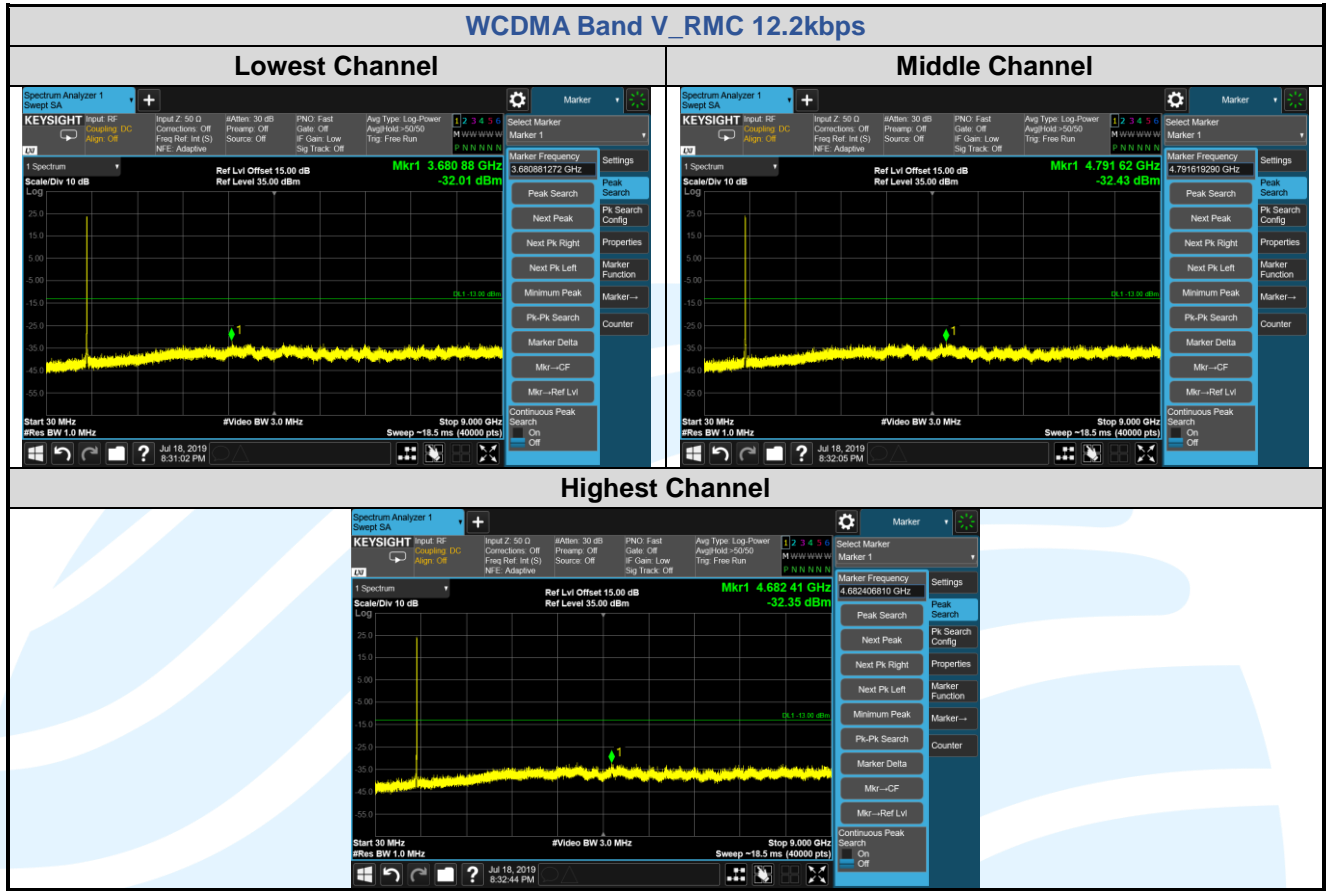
WCDMA Band V_RMC 12.2kbps

| Lowest Channel | Middle Channel |
|---|---|

Spectrum Analyzer 1 Swept SA

Marker

KEYSIGHT Input: RF Coupling: DC Align: Off

Input Z: 50 Ω Corrections: Off Freq Ref: Int (S) NFE: Adaptive

#Atten: 30 dB Preamp: Off Source: Off

PNO: Fast Gate: Off IF Gain: Low Sig Track: Off

Avg Type: Log-Power Avg|Hold:>50/50 Trig: Free Run

1 2 3 4 5 6 M W W W W W P N N N N N

Select Marker Marker 1

1 Spectrum

Scale/Div 10 dB Log

Ref Lvl Offset 15.00 dB Ref Level 35.00 dBm

Mkr1 3.680 88 GHz -32.01 dBm

25.0 15.0 5.00 -5.00 -15.0 -25.0 -35.0 -45.0 -55.0

DL1 -13.00 dBm

1

Start 30 MHz #Res BW 1.0 MHz

#Video BW 3.0 MHz

Stop 9.000 GHz Sweep ~18.5 ms (40000 pts)

Marker Frequency 3.680881272 GHz

Settings

Peak Search

Pk Search Config

Properties

Marker Function

Marker→

Counter

Peak Search

Next Peak

Next Pk Right

Next Pk Left

Minimum Peak

Pk-Pk Search

Marker Delta

Mkr→CF

Mkr→Ref Lvl

Continuous Peak Search On Off

Jul 18, 2019 8:31:02 PM

Spectrum Analyzer 1 Swept SA

Marker

KEYSIGHT Input: RF Coupling: DC Align: Off

Input Z: 50 Ω Corrections: Off Freq Ref: Int (S) NFE: Adaptive

#Atten: 30 dB Preamp: Off Source: Off

PNO: Fast Gate: Off IF Gain: Low Sig Track: Off

Avg Type: Log-Power Avg|Hold:>50/50 Trig: Free Run

1 2 3 4 5 6 M W W W W W P N N N N N

Select Marker Marker 1

1 Spectrum

Scale/Div 10 dB Log

Ref Lvl Offset 15.00 dB Ref Level 35.00 dBm

Mkr1 4.791 62 GHz -32.43 dBm

25.0 15.0 5.00 -5.00 -15.0 -25.0 -35.0 -45.0 -55.0

DL1 -13.00 dBm

1

Start 30 MHz #Res BW 1.0 MHz

#Video BW 3.0 MHz

Stop 9.000 GHz Sweep ~18.5 ms (40000 pts)

Marker Frequency 4.791619290 GHz

Settings

Peak Search

Pk Search Config

Properties

Marker Function

Marker→

Counter

Peak Search

Next Peak

Next Pk Right

Next Pk Left

Minimum Peak

Pk-Pk Search

Marker Delta

Mkr→CF

Mkr→Ref Lvl

Continuous Peak Search On Off

Jul 18, 2019 8:32:05 PM

Highest Channel

Spectrum Analyzer 1 Swept SA

Marker

KEYSIGHT Input: RF Coupling: DC Align: Off

Input Z: 50 Ω Corrections: Off Freq Ref: Int (S) NFE: Adaptive

#Atten: 30 dB Preamp: Off Source: Off

PNO: Fast Gate: Off IF Gain: Low Sig Track: Off

Avg Type: Log-Power Avg|Hold:>50/50 Trig: Free Run

1 2 3 4 5 6 M W W W W W P N N N N N

Select Marker Marker 1

1 Spectrum

Scale/Div 10 dB Log

Ref Lvl Offset 15.00 dB Ref Level 35.00 dBm

Mkr1 4.682 41 GHz -32.35 dBm

25.0 15.0 5.00 -5.00 -15.0 -25.0 -35.0 -45.0 -55.0

DL1 -13.00 dBm

1

Start 30 MHz #Res BW 1.0 MHz

#Video BW 3.0 MHz

Stop 9.000 GHz Sweep ~18.5 ms (40000 pts)

Marker Frequency 4.682406810 GHz

Settings

Peak Search

Pk Search Config

Properties

Marker Function

Marker→

Counter

Peak Search

Next Peak

Next Pk Right

Next Pk Left

Minimum Peak

Pk-Pk Search

Marker Delta

Mkr→CF

Mkr→Ref Lvl

Continuous Peak Search On Off

Jul 18, 2019 8:32:44 PM